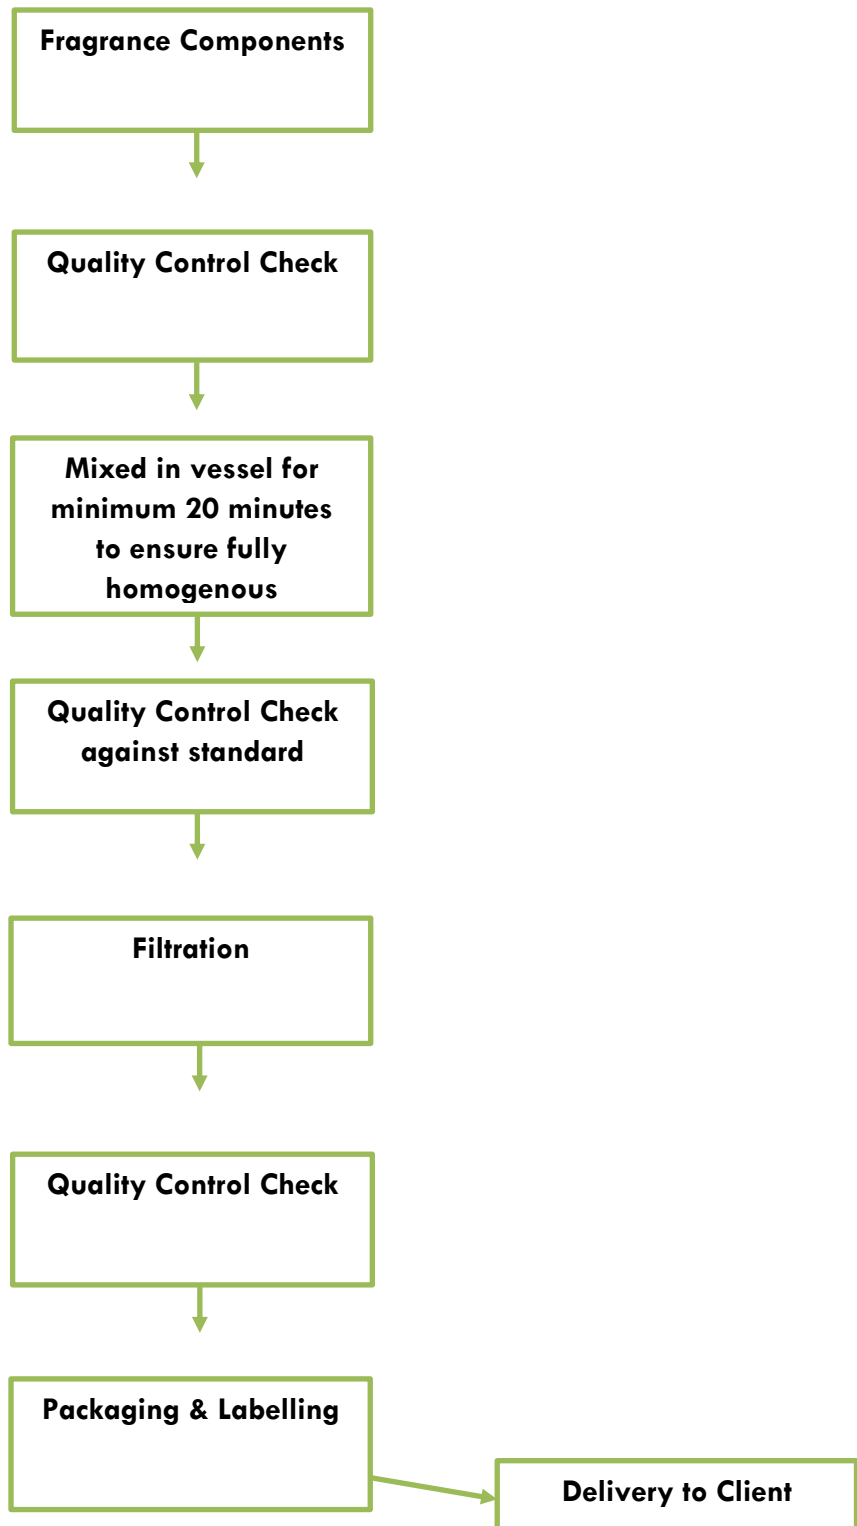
Fragrance Components

Quality Control Check

Mixed in vessel for minimum 20 minutes to ensure fully homogenous

Quality Control Check against standard

Filtration

Quality Control Check

Packaging & Labelling

Delivery to Client